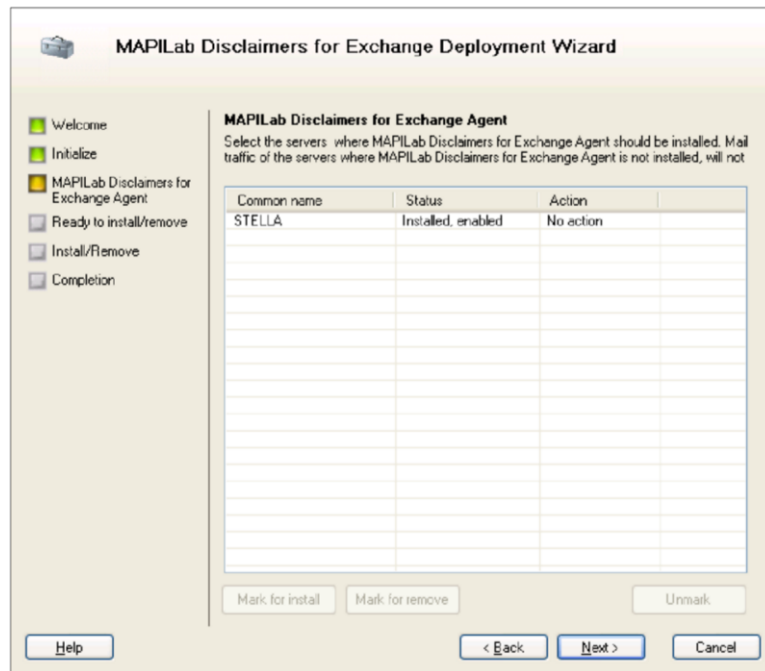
MAPILab Disclaimers for Exchange Deployment Wizard

Welcome

Initialize

MAPILab Disclaimers for Exchange Agent

Ready to install/remove

Install/Remove

Completion

MAPILab Disclaimers for Exchange Agent

Select the servers where MAPILab Disclaimers for Exchange Agent should be installed. Mail traffic of the servers where MAPILab Disclaimers for Exchange Agent is not installed, will not

| Common name | Status | Action |
|---|---|---|
| STELLA | Installed, enabled | No action |

Mark for install

Mark for remove

Unmark

Help

< Back

Next >

Cancel